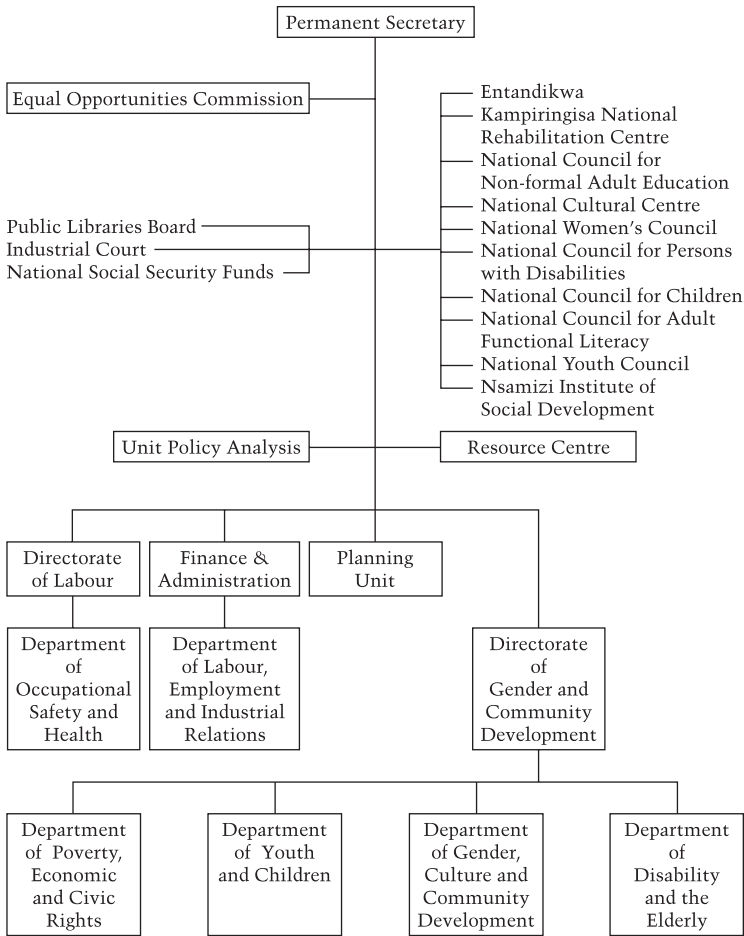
Permanent Secretary

Equal Opportunities Commission

Entandikwa
Kampiringisa National Rehabilitation Centre
National Council for Non-formal Adult Education
National Cultural Centre
National Women's Council
National Council for Persons with Disabilities
National Council for Children
National Council for Adult Functional Literacy
National Youth Council
Nsamizi Institute of Social Development

Public Libraries Board
Industrial Court
National Social Security Funds

Unit Policy Analysis

Resource Centre

Directorate of Labour

Finance & Administration

Planning Unit

Department of Occupational Safety and Health

Department of Labour, Employment and Industrial Relations

Directorate of Gender and Community Development

Department of Poverty, Economic and Civic Rights

Department of Youth and Children

Department of Gender, Culture and Community Development

Department of Disability and the Elderly